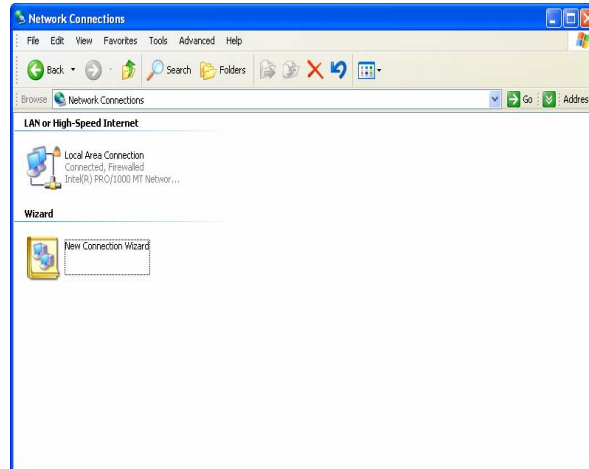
Network Connections

File Edit View Favorites Tools Advanced Help

Back Search Folders

Browse Network Connections Go Addres

LAN or High-Speed Internet

Local Area Connection
Connected, Firewalled
Intel(R) PRO/1000 MT Networ...

Wizard

New Connection Wizard